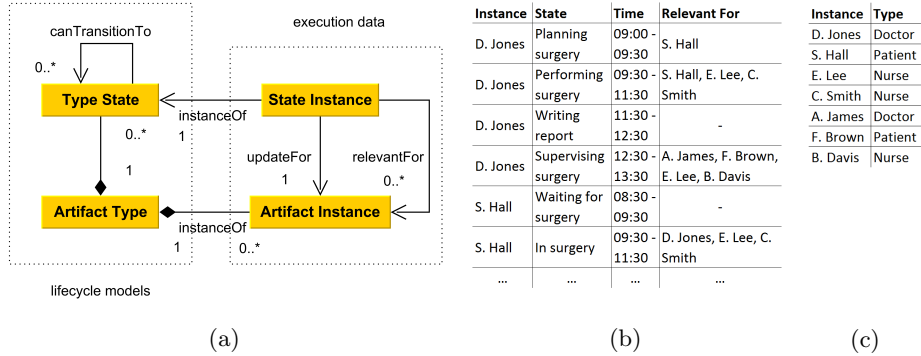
execution data

canTransitionTo

0..*

Type State

State Instance

instanceOf

1

0..*

1

updateFor

1

relevantFor

0..*

Artifact Type

Artifact Instance

instanceOf

1

0..*

lifecycle models

(a)

| Instance | State | Time | Relevant For |
|---|---|---|---|
| D. Jones | Planning surgery | 09:00 - 09:30 | S. Hall |
| D. Jones | Performing surgery | 09:30 - 11:30 | S. Hall, E. Lee, C. Smith |
| D. Jones | Writing report | 11:30 - 12:30 | - |
| D. Jones | Supervising surgery | 12:30 - 13:30 | A. James, F. Brown, E. Lee, B. Davis |
| S. Hall | Waiting for surgery | 08:30 - 09:30 | - |
| S. Hall | In surgery | 09:30 - 11:30 | D. Jones, E. Lee, C. Smith |
| ... | ... | ... | ... |

(b)

| Instance | Type |
|---|---|
| D. Jones | Doctor |
| S. Hall | Patient |
| E. Lee | Nurse |
| C. Smith | Nurse |
| A. James | Doctor |
| F. Brown | Patient |
| B. Davis | Nurse |

(c)